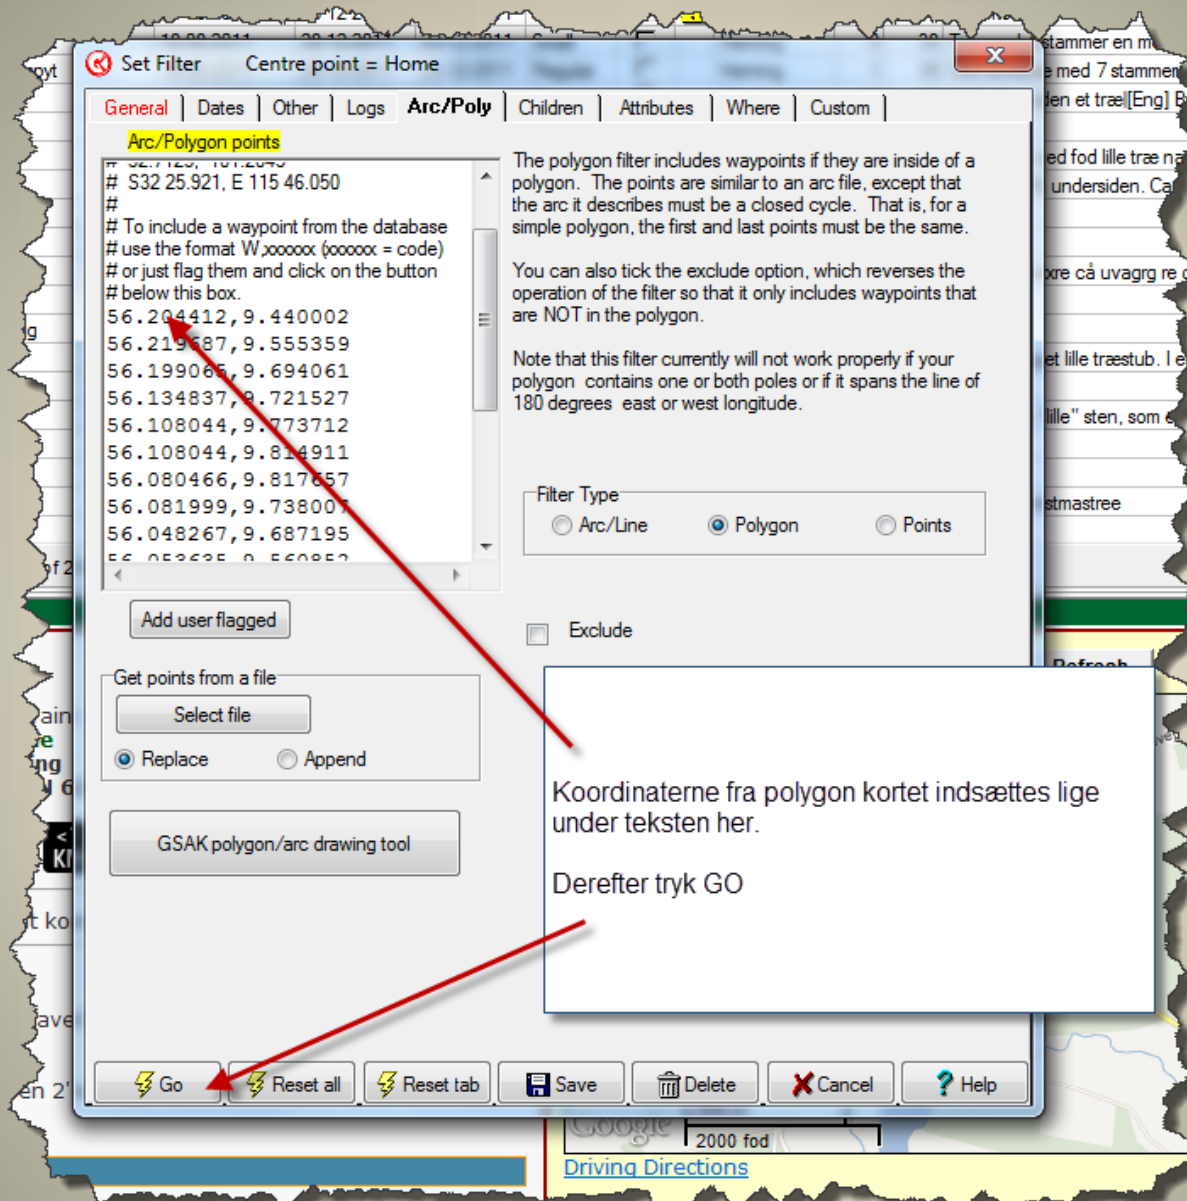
Set Filter Centre point = Home

General | Dates | Other | Logs | Arc/Poly | Children | Attributes | Where | Custom

Arc/Polygon points

# S32 25.921, E 115 46.050
#
# To include a waypoint from the database
# use the format W,xxxxxx (xxxxxx = code)
# or just flag them and click on the button
# below this box.
56.204412,9.440002
56.219587,9.555359
56.199065,9.694061
56.134837,9.721527
56.108044,9.773712
56.108044,9.814911
56.080466,9.817657
56.081999,9.738007
56.048267,9.687195
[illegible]

The polygon filter includes waypoints if they are inside of a polygon. The points are similar to an arc file, except that the arc it describes must be a closed cycle. That is, for a simple polygon, the first and last points must be the same.

You can also tick the exclude option, which reverses the operation of the filter so that it only includes waypoints that are NOT in the polygon.

Note that this filter currently will not work properly if your polygon contains one or both poles or if it spans the line of 180 degrees east or west longitude.

Filter Type
Arc/Line Polygon Points

Add user flagged

Exclude

Get points from a file
Select file
Replace Append

GSAK polygon/arc drawing tool

Koordinaterne fra polygon kortet indsættes lige under teksten her.

Derefter tryk GO

Go Reset all Reset tab Save Delete Cancel Help

stammer en m
e med 7 stammen
den et træ[[Eng] B
ed fod lille træ na
undersiden. Ca
ære cå uvagrg re
et lille træstub. I e
lille" sten, som
stmastree
Refresh
2000 fod
Driving Directions